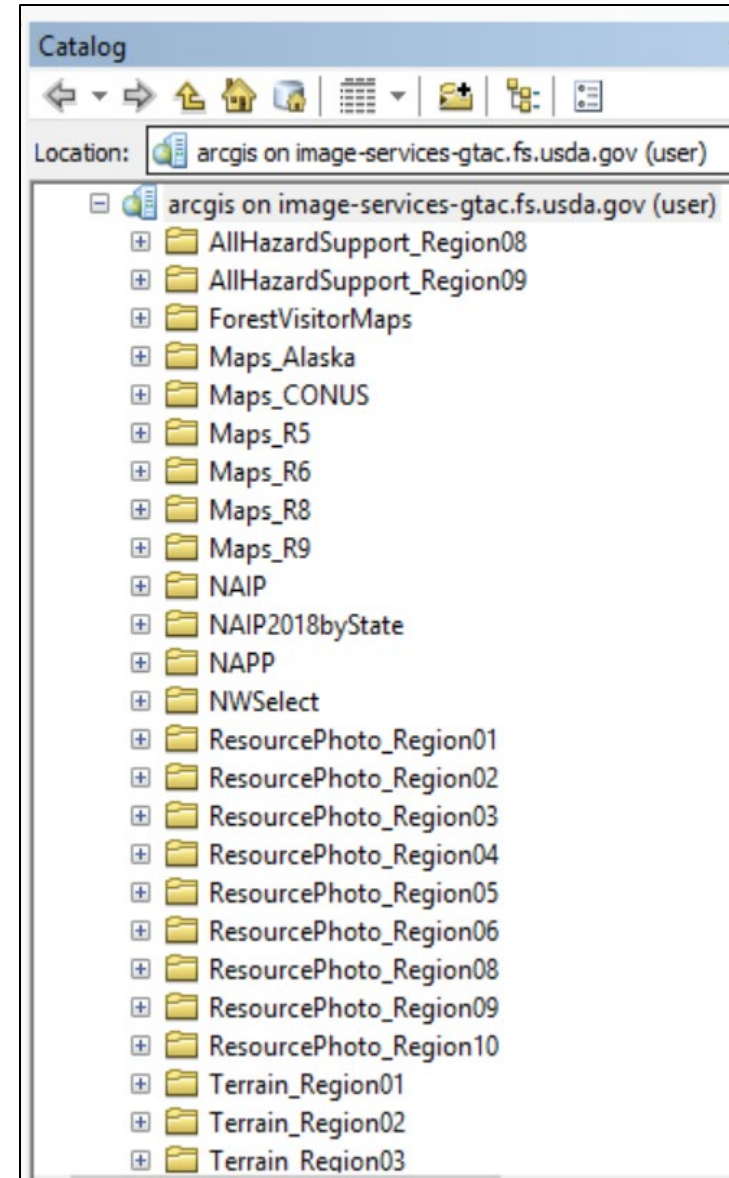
Catalog

Location: arcgis on image-services-gtac.fs.usda.gov (user)

arcgis on image-services-gtac.fs.usda.gov (user)
AllHazardSupport_Region08
AllHazardSupport_Region09
ForestVisitorMaps
Maps_Alaska
Maps_CONUS
Maps_R5
Maps_R6
Maps_R8
Maps_R9
NAIP
NAIP2018byState
NAPP
NWSelect
ResourcePhoto_Region01
ResourcePhoto_Region02
ResourcePhoto_Region03
ResourcePhoto_Region04
ResourcePhoto_Region05
ResourcePhoto_Region06
ResourcePhoto_Region08
ResourcePhoto_Region09
ResourcePhoto_Region10
Terrain_Region01
Terrain_Region02
Terrain_Region03